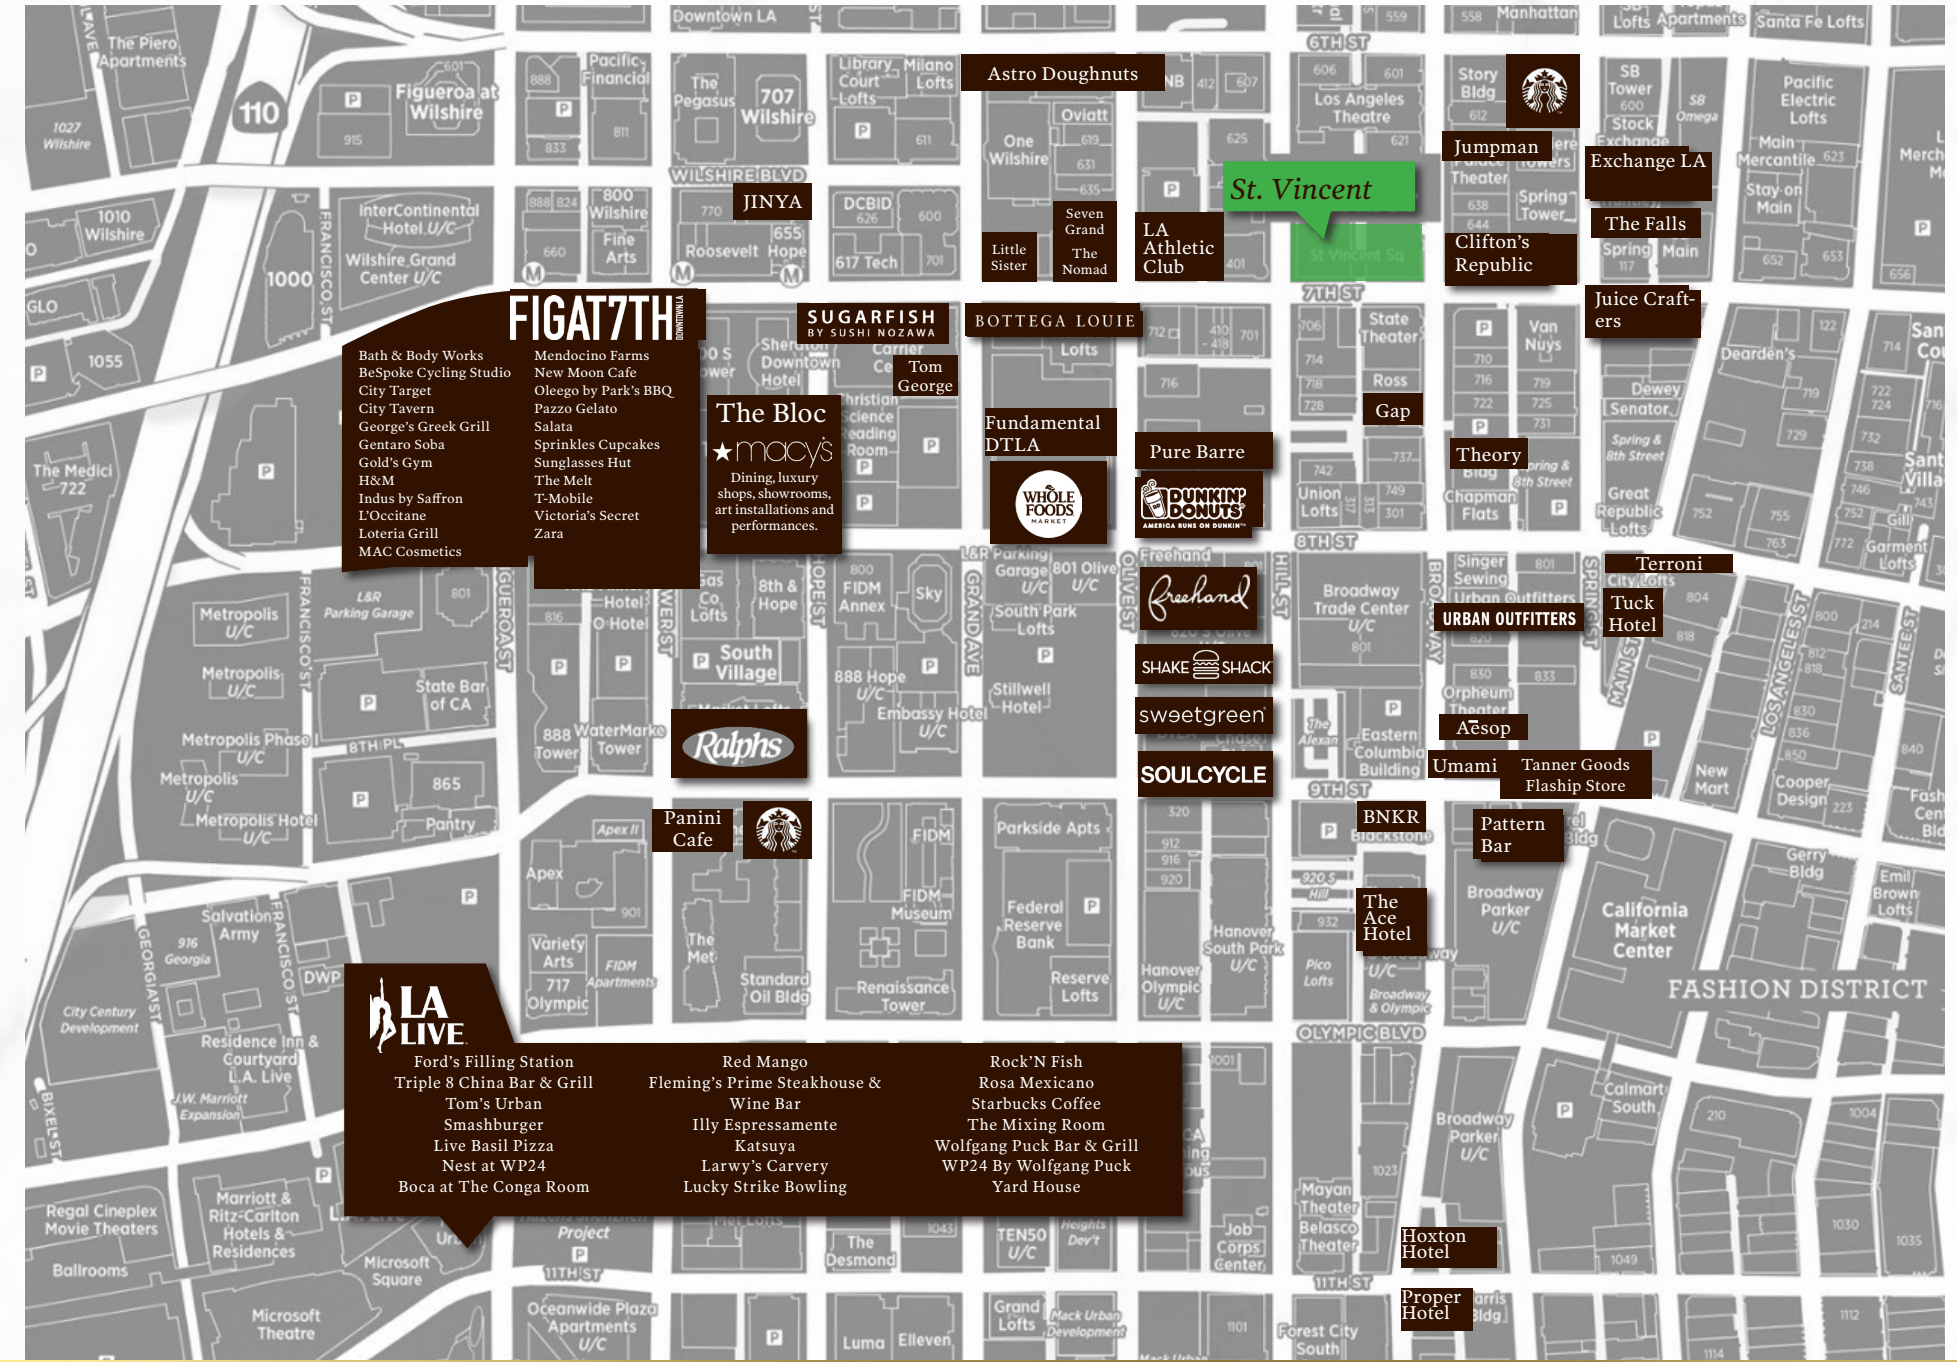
Downtown LA
The Piero Apartments
Figueroa at Wilshire
110
1027 Wilshire
Pacific Financial
The Pegasus
707 Wilshire
Library Court Lofts
Milano Lofts
Astro Doughnuts
Oviatt
One Wilshire
6TH ST
Los Angeles Theatre
Story Bldg
Manhattan Lofts
Santa Fe Lofts
Apartments
SB Tower
SB Omega
Stock Exchange
Pacific Electric Lofts
Main Mercantile
Stay on Main
Jumpman
Exchange LA
The Falls
Spring Main
Clifton's Republic
Juice Crafters
Spring Tower
WILSHIRE BLVD
JINYA
DCBID
617 Tech
Roosevelt
Hope
Seven Grand
The Nomad
Little Sister
LA Athletic Club
St. Vincent
St Vincent Sq
InterContinental Hotel U/C
1010 Wilshire
800 Wilshire
Fine Arts
Wilshire Grand Center U/C
1000
FRANCISCO ST
GLO
1055
FIGAT7TH
Bath & Body Works
BeSpoke Cycling Studio
City Target
City Tavern
George's Greek Grill
Gentaro Soba
Gold's Gym
H&M
Indus by Saffron
L'Occitane
Loteria Grill
MAC Cosmetics
Mendocino Farms
New Moon Cafe
Oleego by Park's BBQ
Pazzo Gelato
Salata
Sprinkles Cupcakes
Sunglasses Hut
The Melt
T-Mobile
Victoria's Secret
Zara
SUGARFISH BY SUSHI NOZAWA
BOTTEGA LOUIE
Tom George
Sheraton Downtown Hotel
Carrier
The Bloc
macy's
Dining, luxury shops, showrooms, art installations and performances.
Christian Science Reading Room
Fundamental DTLA
WHOLE FOODS MARKET
Pure Barre
DUNKIN' DONUTS AMERICA RUNS ON DUNKIN'
7TH ST
State Theater
Ross
Gap
Van Nuys
Theory
Dearden's
Dewey Senator
Spring & 8th Street
Great Republic Lofts
Union Lofts
Chapman Flats
8TH ST
Terroni
City Lofts
Tuck Hotel
URBAN OUTFITTERS
Urban Outfitters
Singer Sewing
Broadway Trade Center U/C
Orpheum Theater
Aesop
Umami
Tanner Goods Flashing Store
The Medici 722
Metropolis U/C
L&R Parking Garage
Metropolis U/C
State Bar of CA
Metropolis Phase I U/C
8TH PL
Metropolis Hotel U/C
865
Pantry
South Village
8th & Hope
Gas Co. Lofts
Hotel O Hotel
888 Tower
WaterMarke Tower
Ralphs
800 FIDM Annex
Sky
888 Hope U/C
Embassy Hotel U/C
L&R Parking Garage
801 Olive U/C
South Park Lofts
Stillwell Hotel
Freehand
Freehand
SHAKE SHACK
sweetgreen
SOULCYCLE
The Alexan
Eastern Columbia Building
9TH ST
BNKR
Blackstone
Pattern Bar
New Mart
Cooper Design
Gerry Bldg
Broadway Parker U/C
California Market Center
FASHION DISTRICT
Emil Brown Lofts
Panini Cafe
Apex II
Apex
FIDM
FIDM Museum
Parkside Apts
Federal Reserve Bank
Reserve Lofts
Renaissance Tower
Standard Oil Bldg
The Met
Variety Arts
717 Olympic
FIDM Apartments
Hanover South Park U/C
Hanover Olympic U/C
The Ace Hotel
Pico Lofts
Broadway & Olympic
OLYMPIC BLVD
Salvation Army
916 Georgia
City Century Development
DWP
Residence Inn & Courtyard L.A. Live
J.W. Marriott Expansion
LA LIVE
Ford's Filling Station
Triple 8 China Bar & Grill
Tom's Urban
Smashburger
Live Basil Pizza
Nest at WP24
Boca at The Conga Room
Red Mango
Fleming's Prime Steakhouse & Wine Bar
Illy Espressamente
Katsuya
Larwy's Carvery
Lucky Strike Bowling
Rock'N Fish
Rosa Mexicano
Starbucks Coffee
The Mixing Room
Wolfgang Puck Bar & Grill
WP24 By Wolfgang Puck
Yard House
Calmart South
Broadway Parker U/C
Mayan Theater
Belasco Theater
Job Corps Center
Hoxton Hotel
Proper Hotel
11TH ST
Regal Cineplex Movie Theaters
Marriott & Ritz-Carlton Hotels & Residences
Ballrooms
Microsoft Square
Microsoft Theatre
Project
11TH ST
Oceanwide Plaza Apartments U/C
The Desmond
TEN50 U/C
Heights Dev't
Grand Lofts
Mack Urban Development
Luma
Elleven
Forest City South